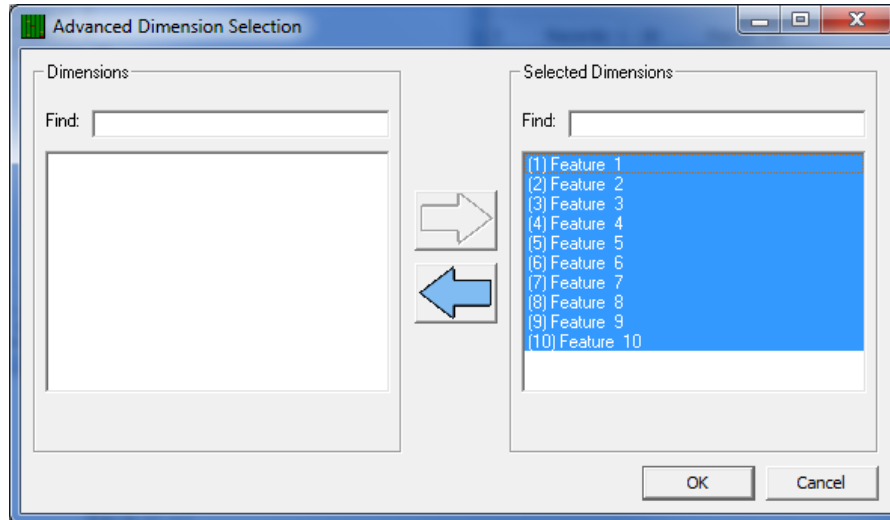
Advanced Dimension Selection

Dimensions

Find:

Selected Dimensions

Find:

(1) Feature 1
(2) Feature 2
(3) Feature 3
(4) Feature 4
(5) Feature 5
(6) Feature 6
(7) Feature 7
(8) Feature 8
(9) Feature 9
(10) Feature 10

OK

Cancel